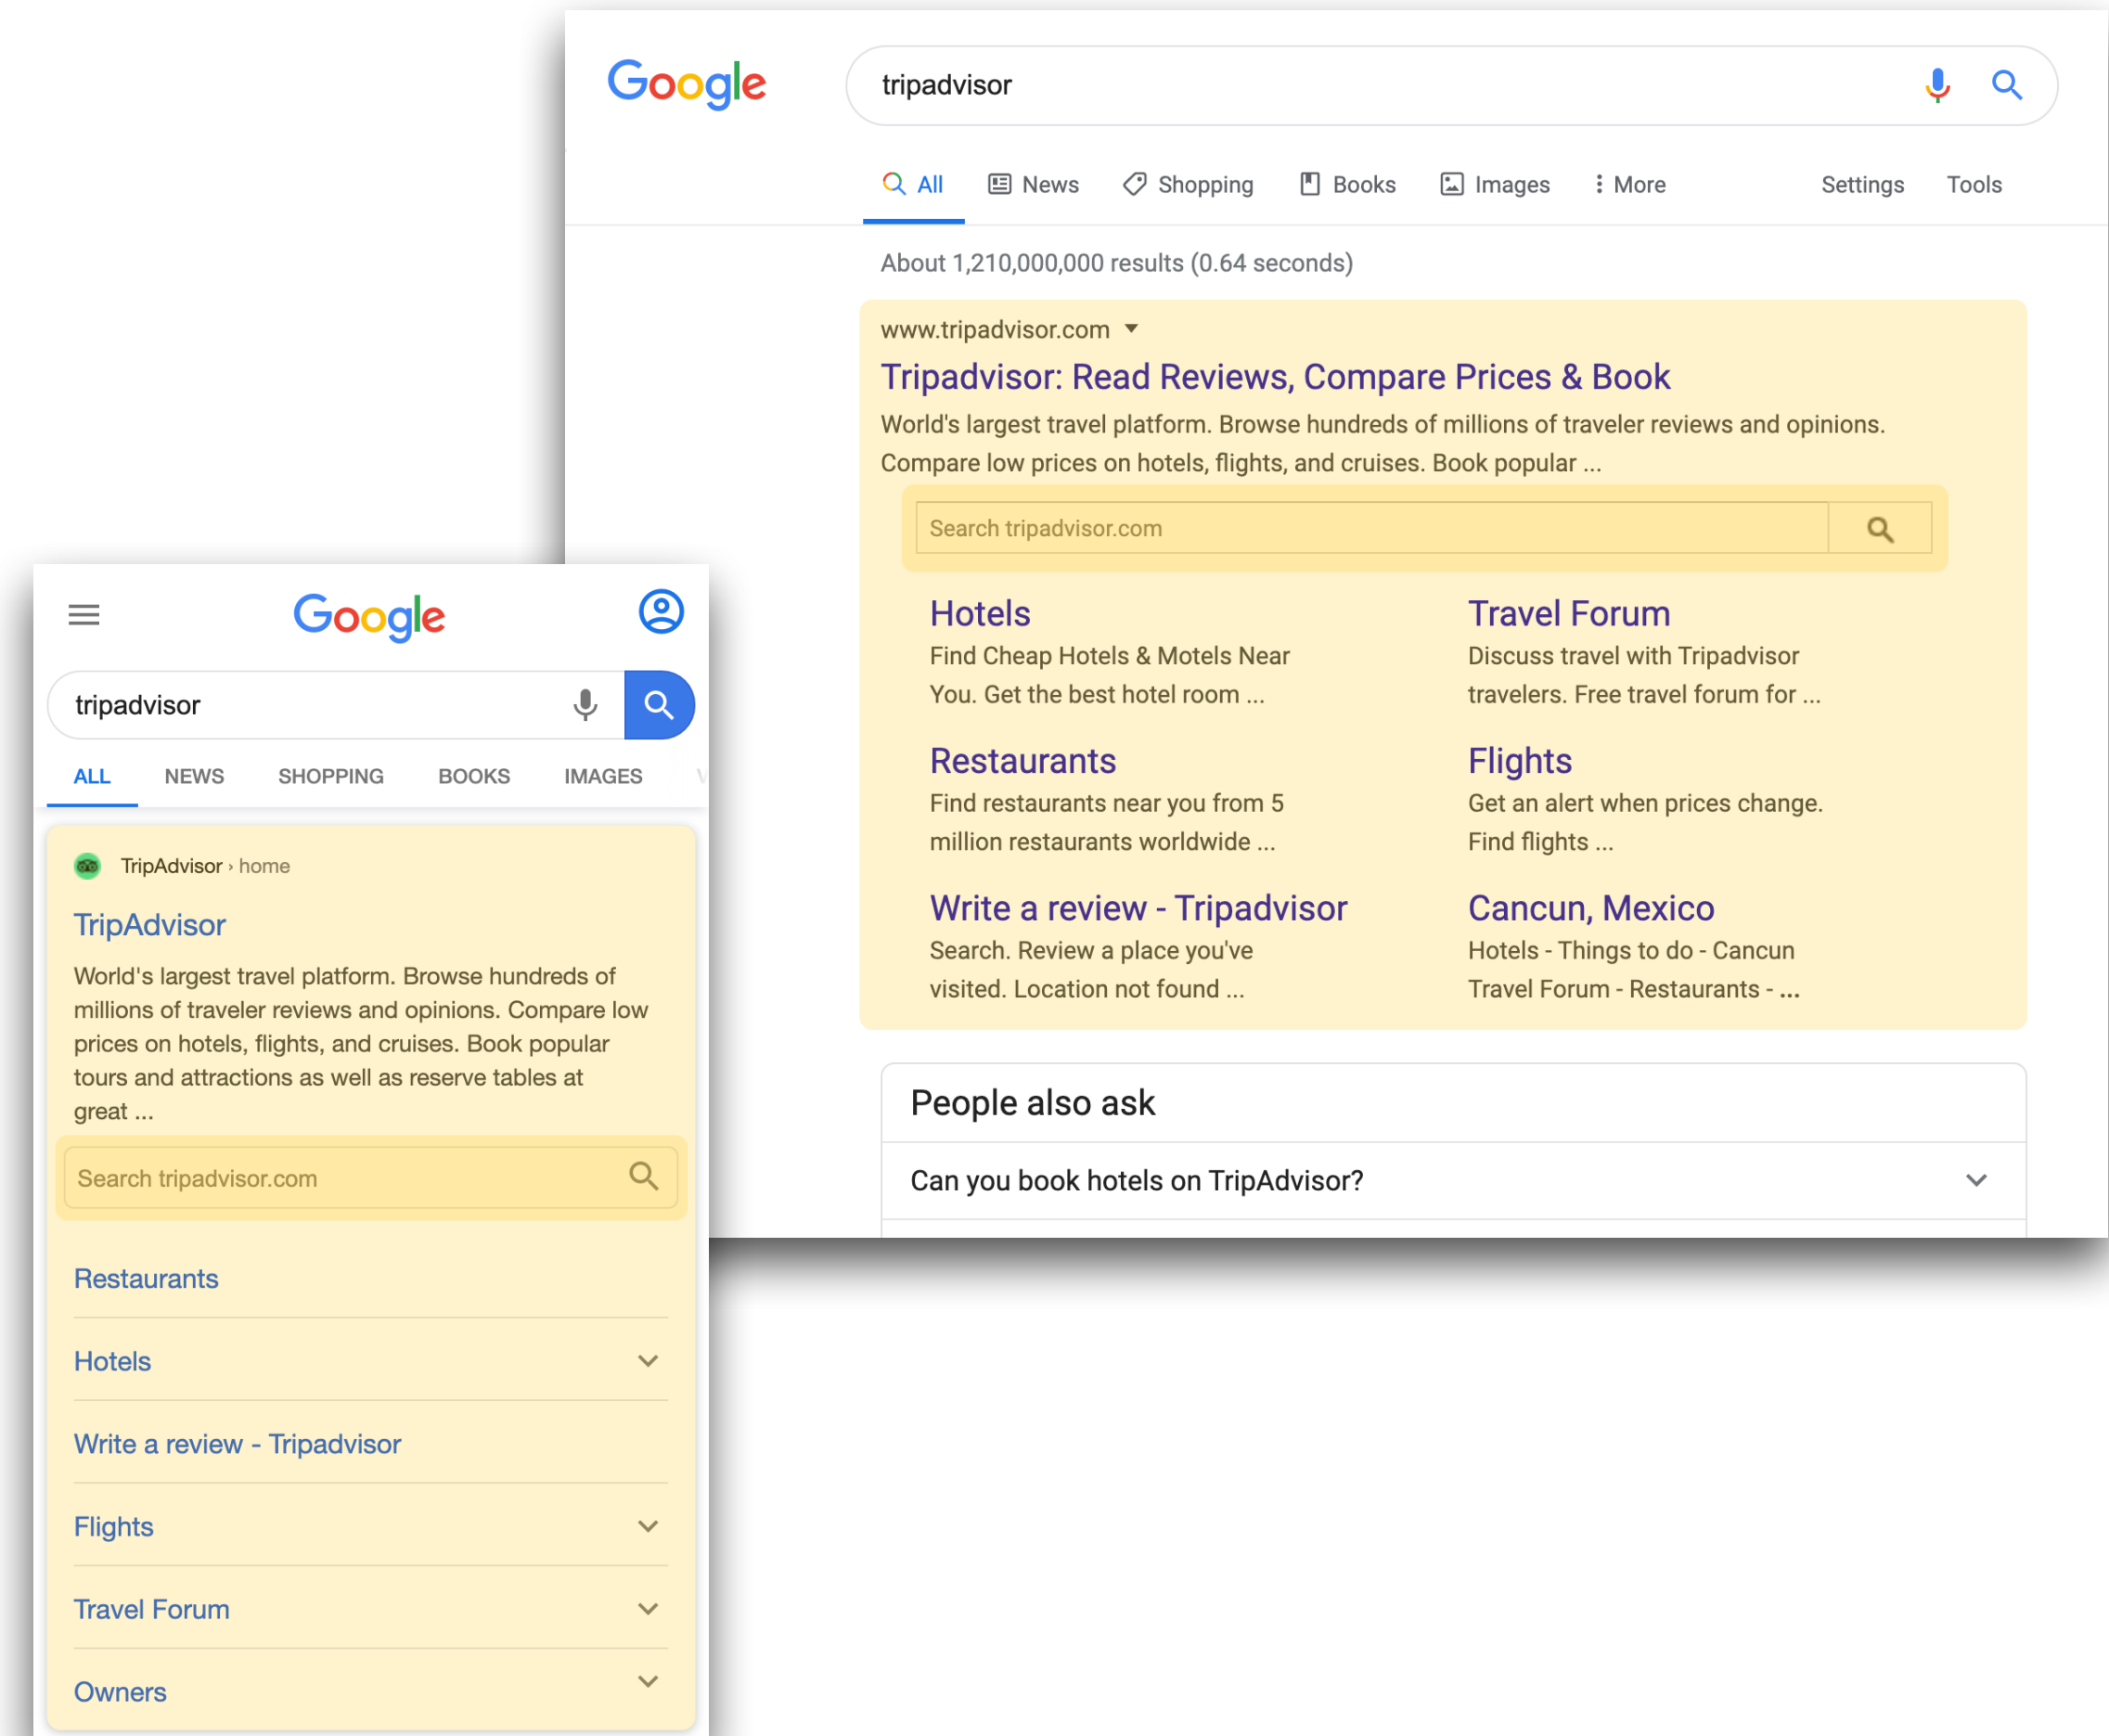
Google

tripadvisor

All News Shopping Books Images More Settings Tools

About 1,210,000,000 results (0.64 seconds)

www.tripadvisor.com ▾

Tripadvisor: Read Reviews, Compare Prices & Book

World's largest travel platform. Browse hundreds of millions of traveler reviews and opinions. Compare low prices on hotels, flights, and cruises. Book popular ...

Search tripadvisor.com

Hotels
Find Cheap Hotels & Motels Near You. Get the best hotel room ...

Travel Forum
Discuss travel with Tripadvisor travelers. Free travel forum for ...

Restaurants
Find restaurants near you from 5 million restaurants worldwide ...

Flights
Get an alert when prices change. Find flights ...

Write a review - Tripadvisor
Search. Review a place you've visited. Location not found ...

Cancun, Mexico
Hotels - Things to do - Cancun Travel Forum - Restaurants - ...

People also ask

Can you book hotels on TripAdvisor?

Google

tripadvisor

ALL NEWS SHOPPING BOOKS IMAGES

TripAdvisor › home

TripAdvisor

World's largest travel platform. Browse hundreds of millions of traveler reviews and opinions. Compare low prices on hotels, flights, and cruises. Book popular tours and attractions as well as reserve tables at great ...

Search tripadvisor.com

Restaurants

Hotels

Write a review - Tripadvisor

Flights

Travel Forum

Owners